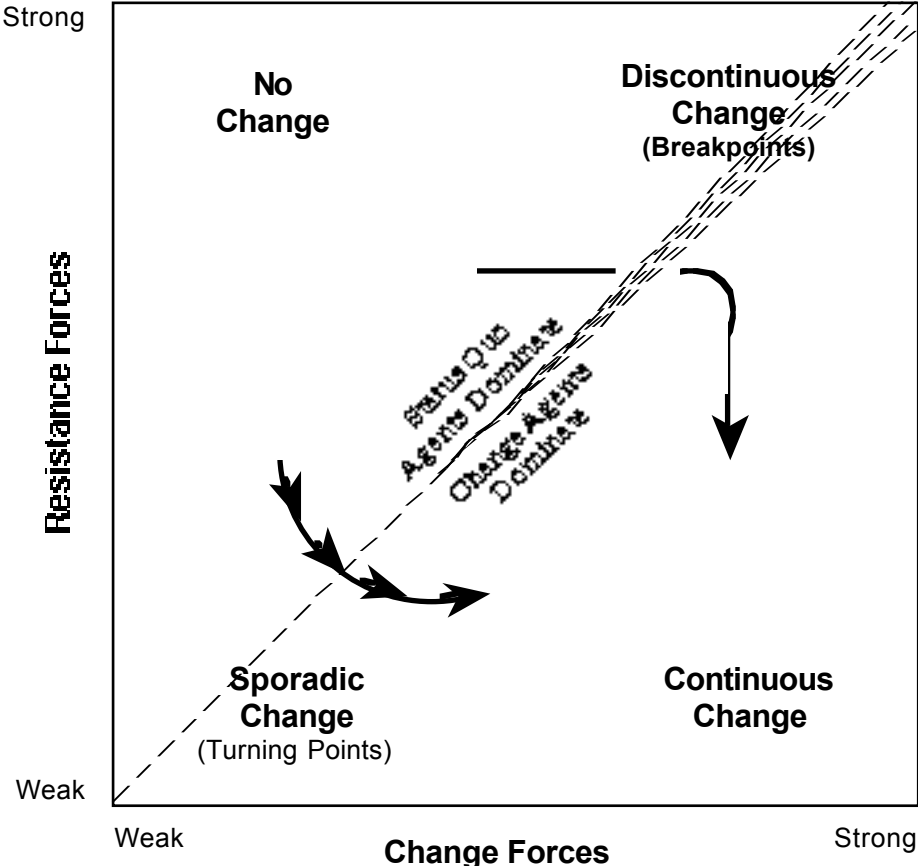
Strong

Resistance Forces

Weak

No Change

Discontinuous Change (Breakpoints)

Status Quo Agents Dominant

Change Agents Dominant

Sporadic Change (Turning Points)

Continuous Change

Weak

Change Forces

Strong